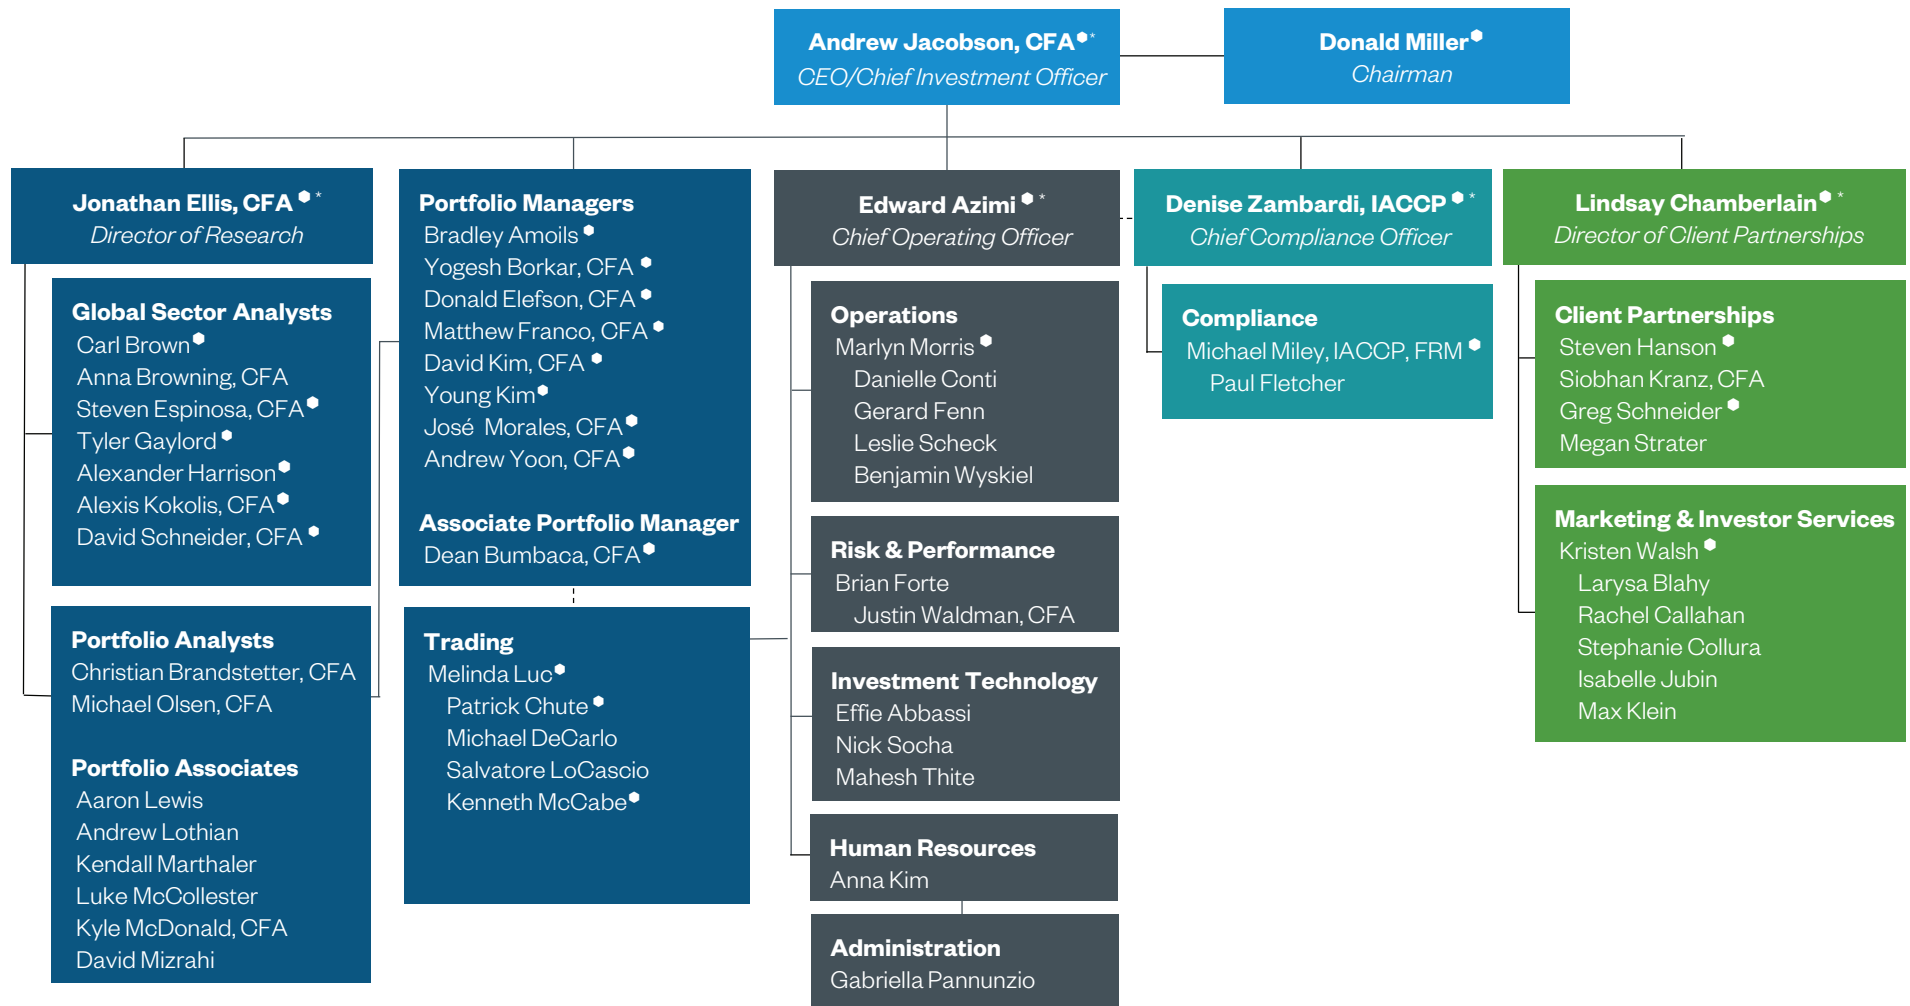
Andrew Jacobson, CFA * *
CEO/Chief Investment Officer

Donald Miller *
Chairman

Jonathan Ellis, CFA * *
Director of Research

Global Sector Analysts
Carl Brown *
Anna Browning, CFA
Steven Espinosa, CFA *
Tyler Gaylord *
Alexander Harrison *
Alexis Kokolis, CFA *
David Schneider, CFA *

Portfolio Analysts
Christian Brandstetter, CFA
Michael Olsen, CFA

Portfolio Associates
Aaron Lewis
Andrew Lothian
Kendall Marthaler
Luke McCollester
Kyle McDonald, CFA
David Mizrahi

Portfolio Managers
Bradley Amoils *
Yogesh Borkar, CFA *
Donald Elefson, CFA *
Matthew Franco, CFA *
David Kim, CFA *
Young Kim *
José Morales, CFA *
Andrew Yoon, CFA *

Associate Portfolio Manager
Dean Bumbaca, CFA *

Trading
Melinda Luc *
Patrick Chute *
Michael DeCarlo
Salvatore LoCascio
Kenneth McCabe *

Edward Azimi * *
Chief Operating Officer

Operations
Marlyn Morris *
Danielle Conti
Gerard Fenn
Leslie Scheck
Benjamin Wyskiel

Risk & Performance
Brian Forte
Justin Waldman, CFA

Investment Technology
Effie Abbassi
Nick Socha
Mahesh Thite

Human Resources
Anna Kim

Administration
Gabriella Pannunzio

Denise Zambardi, IACCP * *
Chief Compliance Officer

Compliance
Michael Miley, IACCP, FRM *
Paul Fletcher

Lindsay Chamberlain * *
Director of Client Partnerships

Client Partnerships
Steven Hanson *
Siobhan Kranz, CFA
Greg Schneider *
Megan Strater

Marketing & Investor Services
Kristen Walsh *
Larysa Blahy
Rachel Callahan
Stephanie Collura
Isabelle Jubin
Max Klein